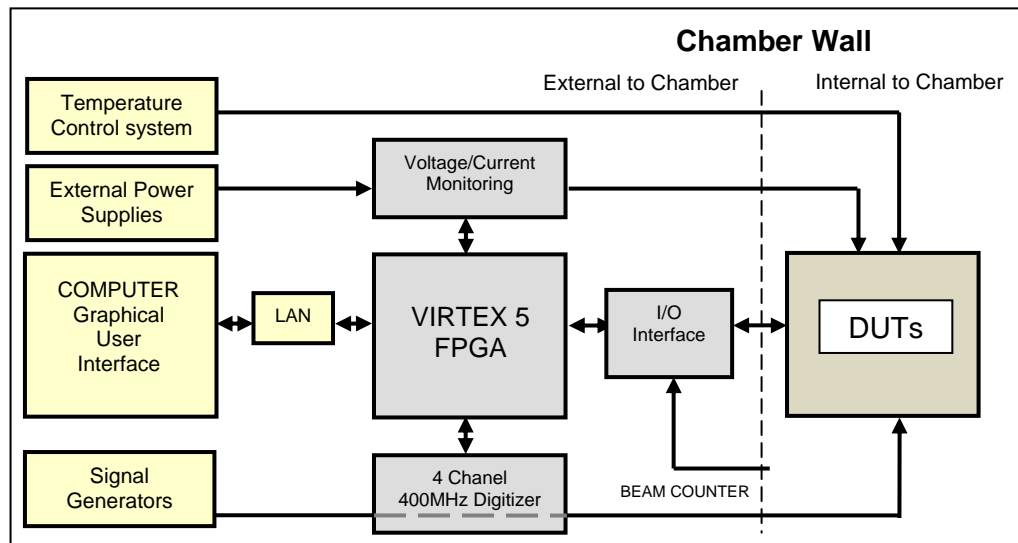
Chamber Wall

External to Chamber

Internal to Chamber

Temperature Control system

External Power Supplies

Voltage/Current Monitoring

COMPUTER Graphical User Interface

LAN

VIRTEX 5 FPGA

I/O Interface

DUTs

Signal Generators

4 Chanel 400MHz Digitizer

BEAM COUNTER